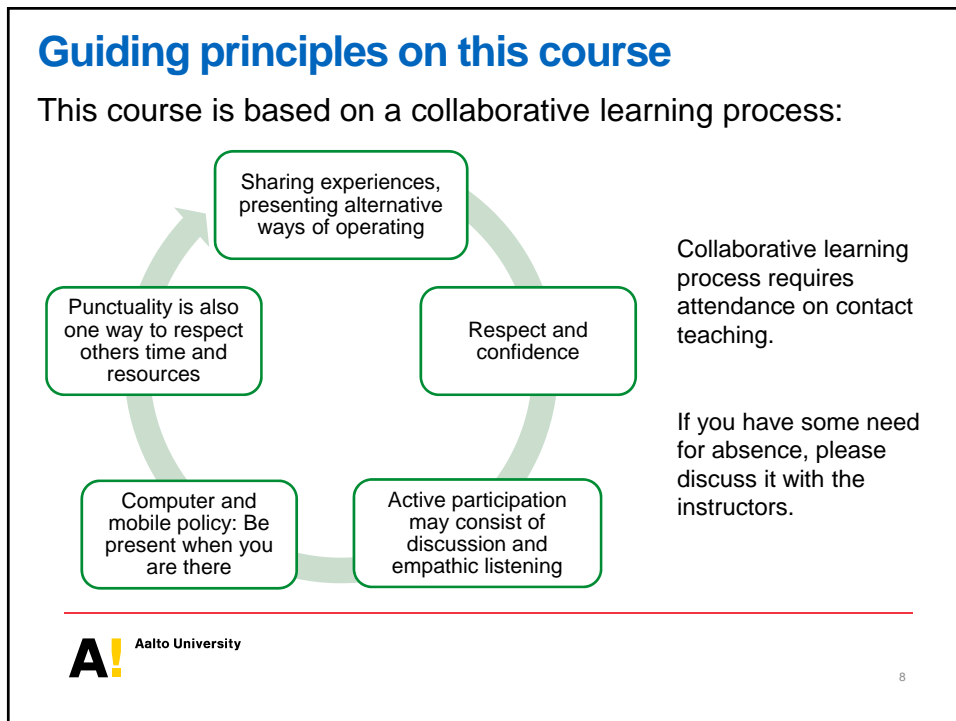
Guiding principles on this course

This course is based on a collaborative learning process:

Sharing experiences, presenting alternative ways of operating

Respect and confidence

Active participation may consist of discussion and empathic listening

Computer and mobile policy: Be present when you are there

Punctuality is also one way to respect others time and resources

Collaborative learning process requires attendance on contact teaching.

If you have some need for absence, please discuss it with the instructors.

A! Aalto University

8